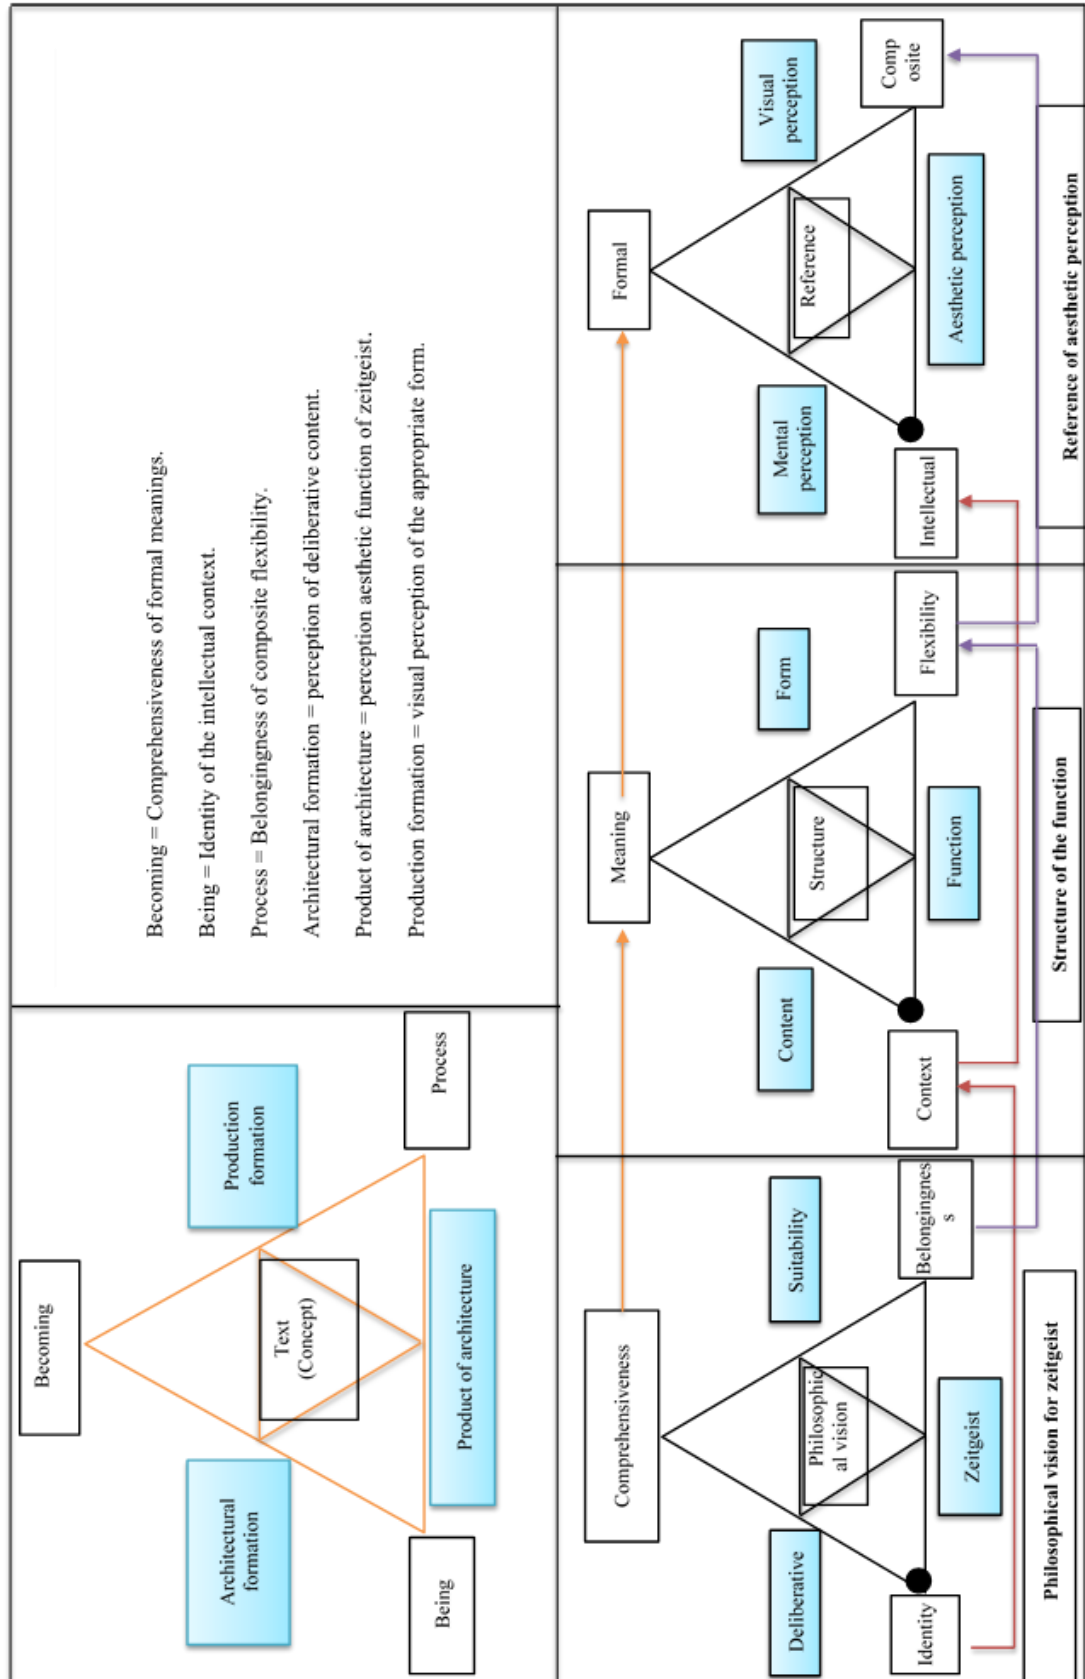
Becoming = Comprehensiveness of formal meanings.

Being = Identity of the intellectual context.

Process = Belongingness of composite flexibility.

Architectural formation = perception of deliberative content.

Product of architecture = perception aesthetic function of zeitgeist.

Production formation = visual perception of the appropriate form.

Becoming

Production formation

Text (Concept)

Process

Architectural formation

Product of architecture

Being

Formal

Visual perception

Comp osite

Reference

Aesthetic perception

Mental perception

Intellectual

Reference of aesthetic perception

Meaning

Form

Flexibility

Structure

Function

Content

Context

Structure of the function

Comprehensiveness

Suitability

Belongingness

Philosophical vision

Zeitgeist

Deliberative

Identity

Philosophical vision for zeitgeist